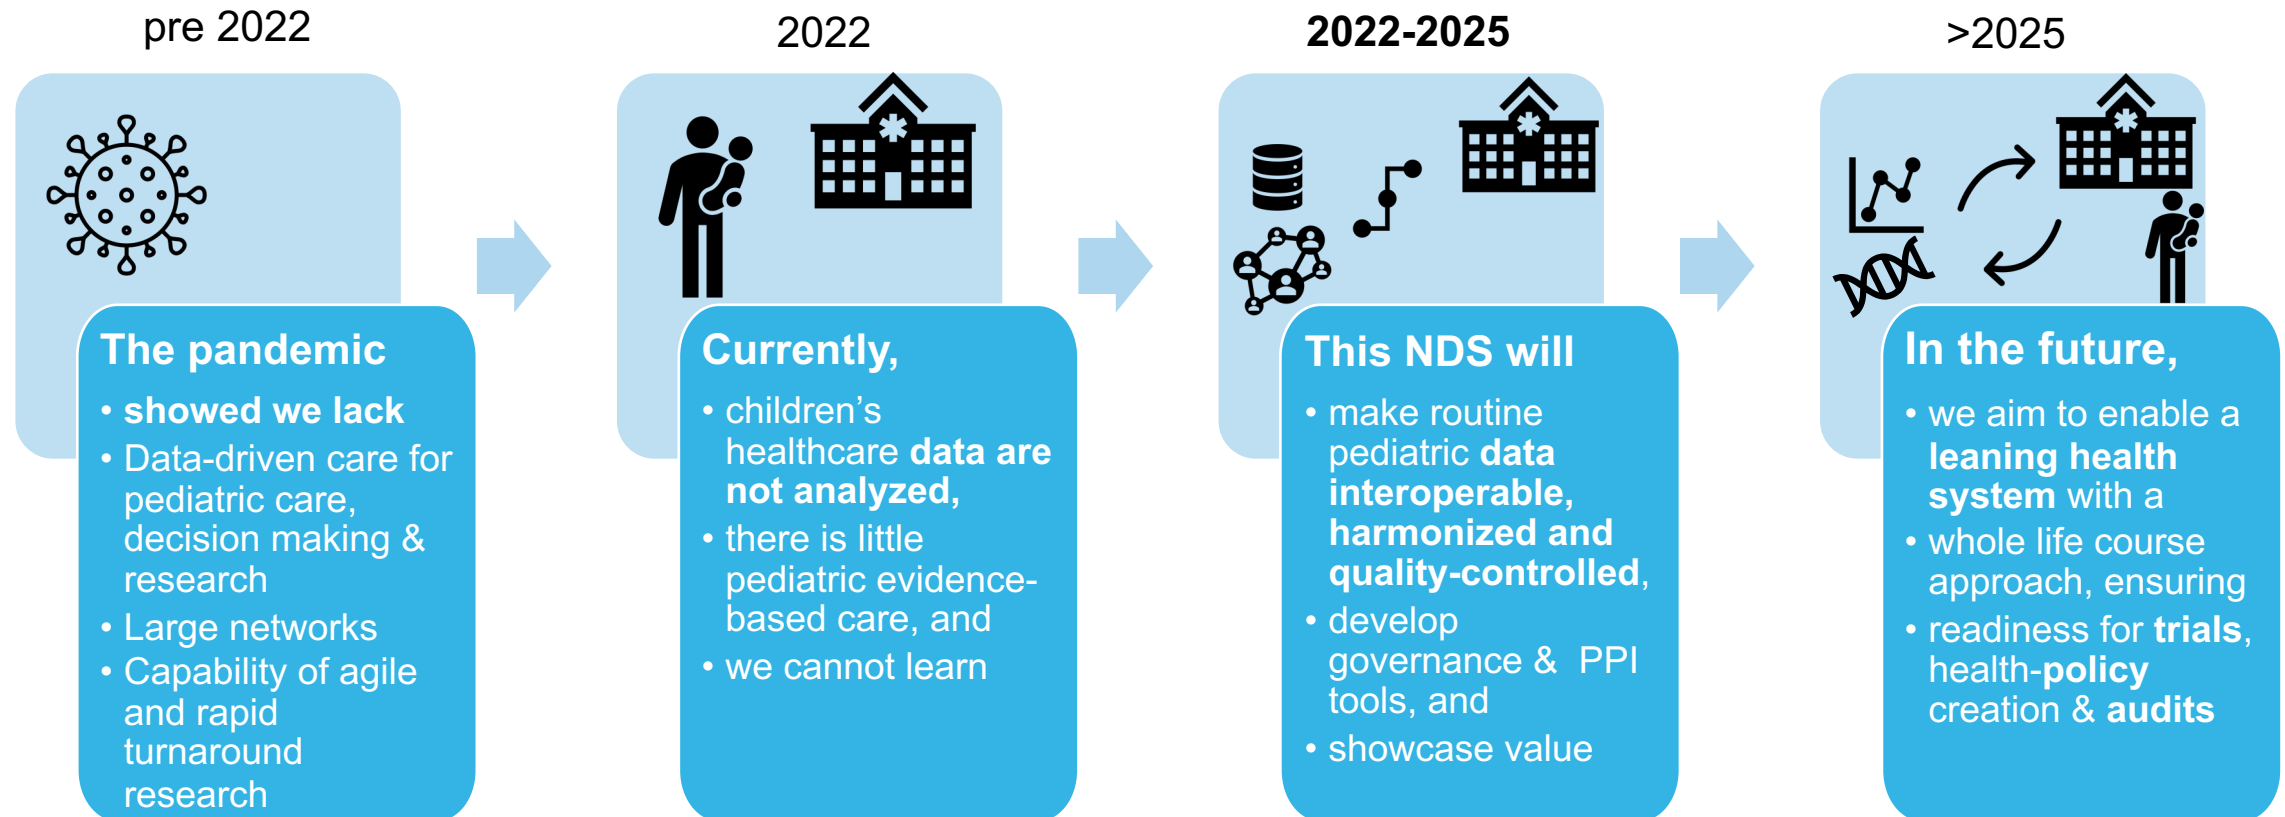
pre 2022

The pandemic

• showed we lack
• Data-driven care for pediatric care, decision making & research
• Large networks
• Capability of agile and rapid turnaround research

2022

Currently,

• children's healthcare data are not analyzed,
• there is little pediatric evidence-based care, and
• we cannot learn

2022-2025

This NDS will

• make routine pediatric data interoperable, harmonized and quality-controlled,
• develop governance & PPI tools, and
• showcase value

>2025

In the future,

• we aim to enable a leaning health system with a
• whole life course approach, ensuring
• readiness for trials, health-policy creation & audits